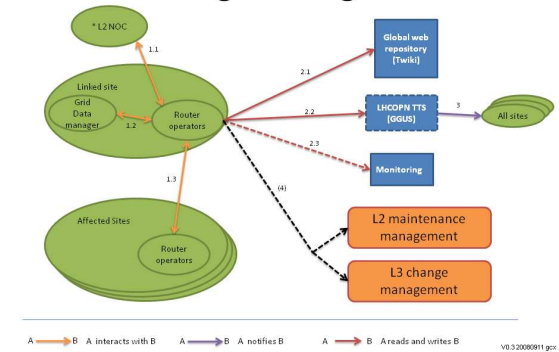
* L2 NOC

1.1

Linked site

Grid Data manager

1.2

Router operators

1.3

Affected Sites

Router operators

2.1

Global web repository [Twiki]

2.2

LHCOPN TTS (GGUS)

3

All sites

2.3

Monitoring

(4)

L2 maintenance management

L3 change management

A B A interacts with B   A B A notifies B   A B A reads and writes B

V0.3 20080911.gcx